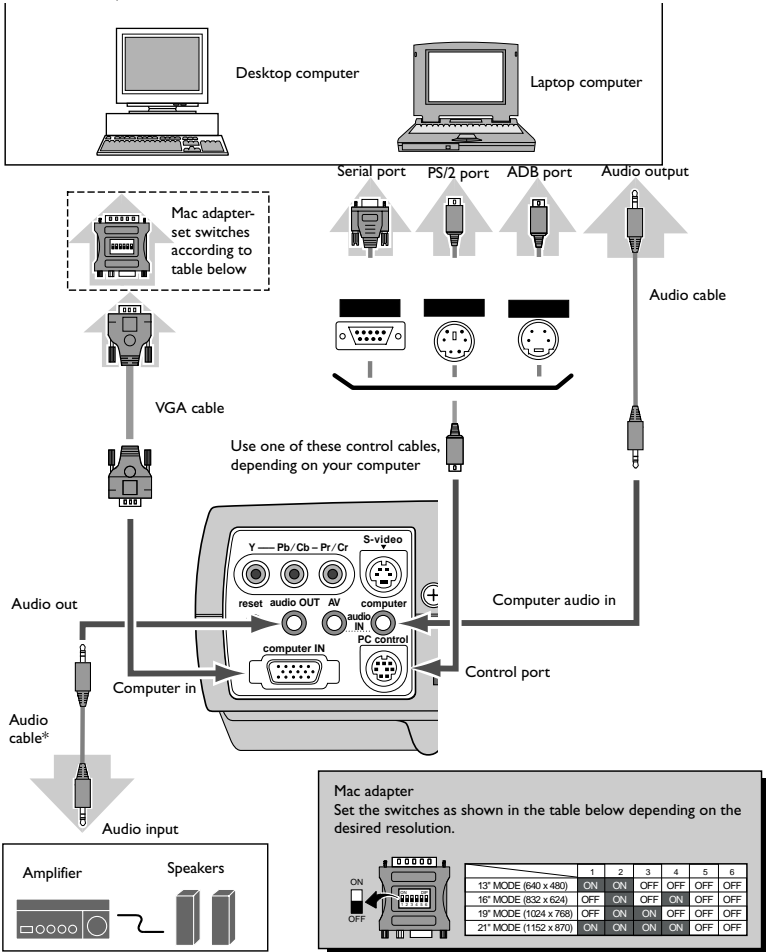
Desktop computer

Laptop computer

Serial port

PS/2 port

ADB port

Audio output

Mac adapter-set switches according to table below

Audio cable

VGA cable

Use one of these control cables, depending on your computer

Y — Pb/Cb – Pr/Cr

S-video

reset

audio OUT

AV

computer audio IN

PC control

computer IN

Audio out

Computer audio in

Computer in

Control port

Audio cable*

Audio input

Amplifier

Speakers

Mac adapter
Set the switches as shown in the table below depending on the desired resolution.

ON

OFF

| | 1 | 2 | 3 | 4 | 5 | 6 |
|---|---|---|---|---|---|---|
| 13" MODE (640 x 480) | ON | ON | OFF | OFF | OFF | OFF |
| 16" MODE (832 x 624) | OFF | ON | OFF | ON | OFF | OFF |
| 19" MODE (1024 x 768) | OFF | ON | ON | OFF | OFF | OFF |
| 21" MODE (1152 x 870) | ON | ON | ON | OFF | OFF | OFF |